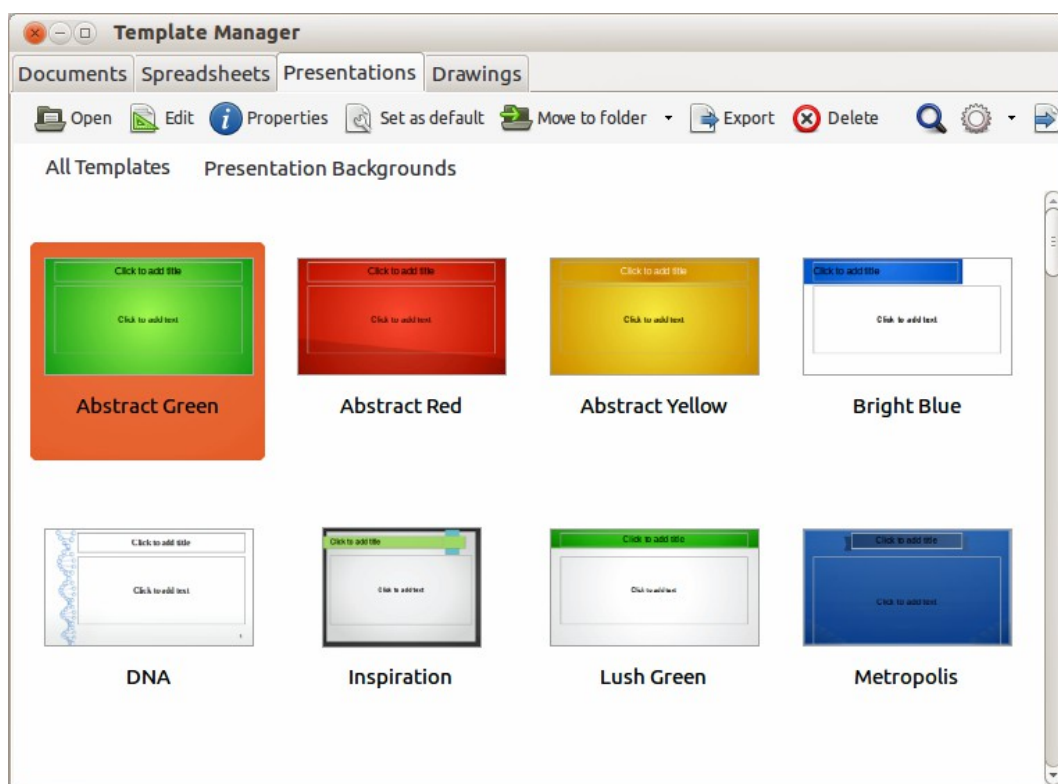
Template Manager

Documents Spreadsheets Presentations Drawings

Open Edit Properties Set as default Move to folder Export Delete

All Templates Presentation Backgrounds

Click to add title
Click to add text
Abstract Green

Click to add title
Click to add text
Abstract Red

Click to add title
Click to add text
Abstract Yellow

Click to add title
Click to add text
Bright Blue

Click to add title
Click to add text
DNA

Click to add title
Click to add text
Inspiration

Click to add title
Click to add text
Lush Green

Click to add title
Click to add text
Metropolis